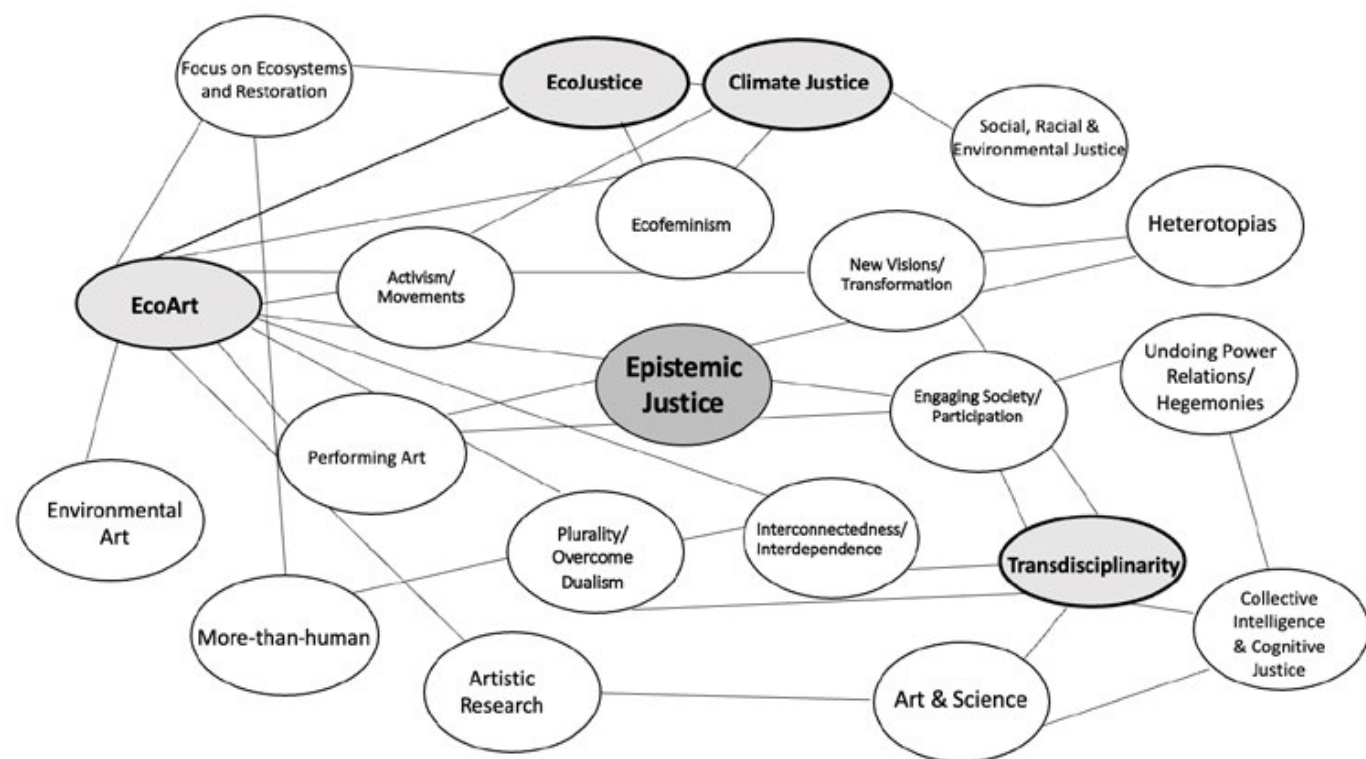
Focus on Ecosystems and Restoration

EcoJustice

Climate Justice

Social, Racial & Environmental Justice

Ecofeminism

Heterotopias

EcoArt

Activism/ Movements

New Visions/ Transformation

Epistemic Justice

Undoing Power Relations/ Hegemonies

Engaging Society/ Participation

Performing Art

Environmental Art

Plurality/ Overcome Dualism

Interconnectedness/ Interdependence

Transdisciplinarity

More-than-human

Collective Intelligence & Cognitive Justice

Artistic Research

Art & Science